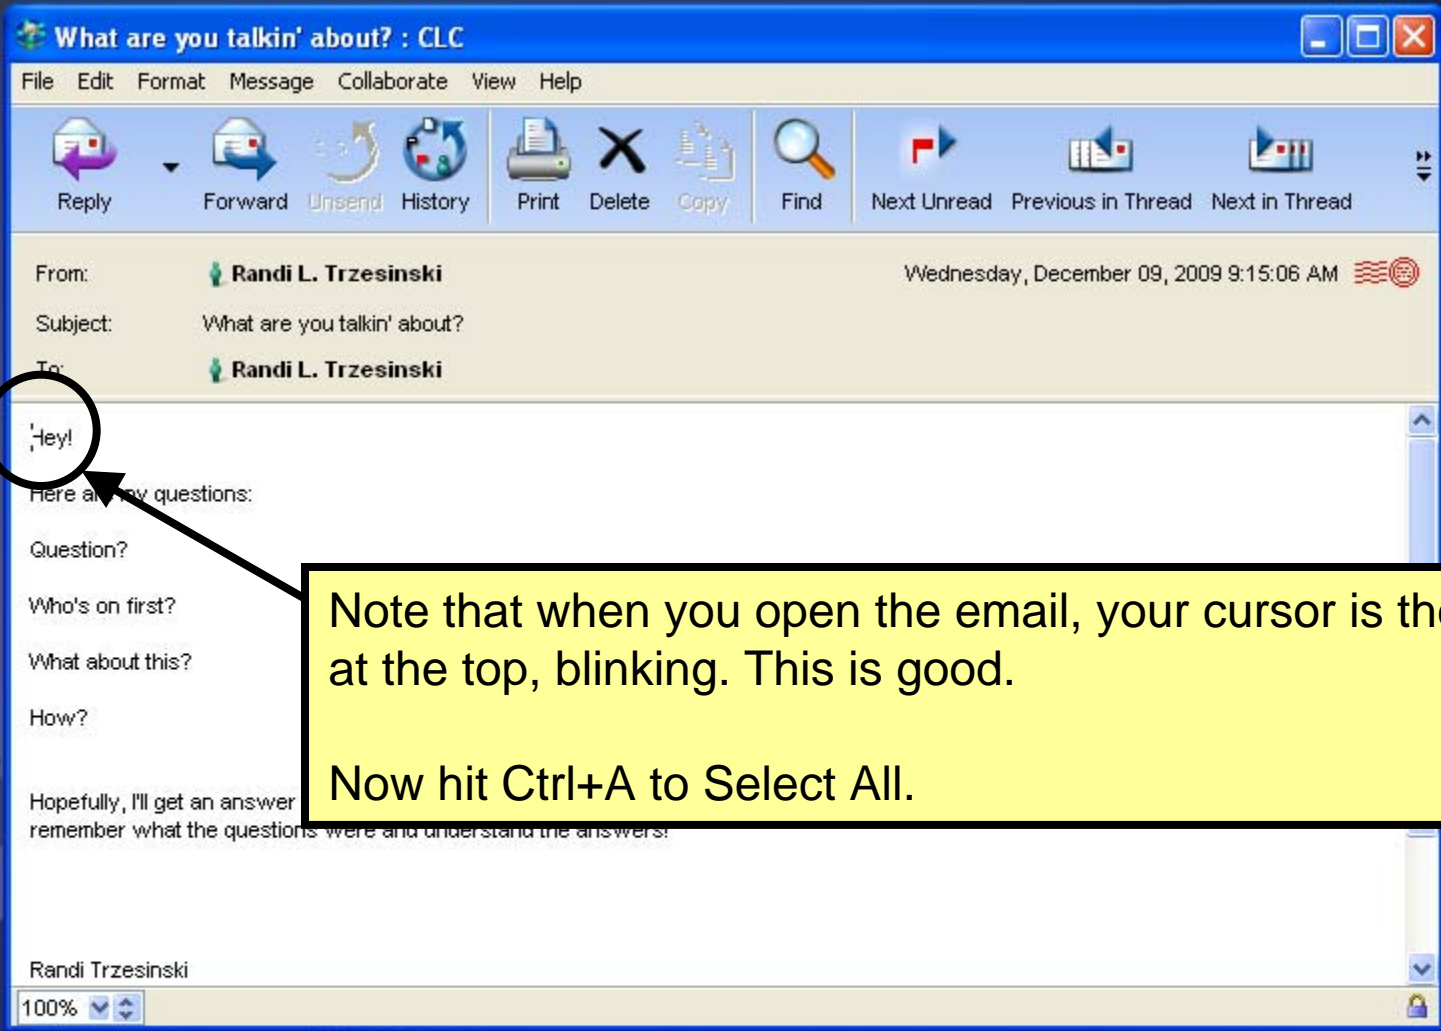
What are you talkin' about? : CLC

File Edit Format Message Collaborate View Help

Reply Forward Unsend History Print Delete Copy Find Next Unread Previous in Thread Next in Thread

From: Randi L. Trzesinski Wednesday, December 09, 2009 9:15:06 AM

Subject: What are you talkin' about?

To: Randi L. Trzesinski

Hey!

Here a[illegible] questions:

Question?

Who's on first?

What about this?

How?

Hopefully, I'll get an answer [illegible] remember what the questions were and understand the answers!

Randi Trzesinski

100%

Note that when you open the email, your cursor is th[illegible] at the top, blinking. This is good.

Now hit Ctrl+A to Select All.